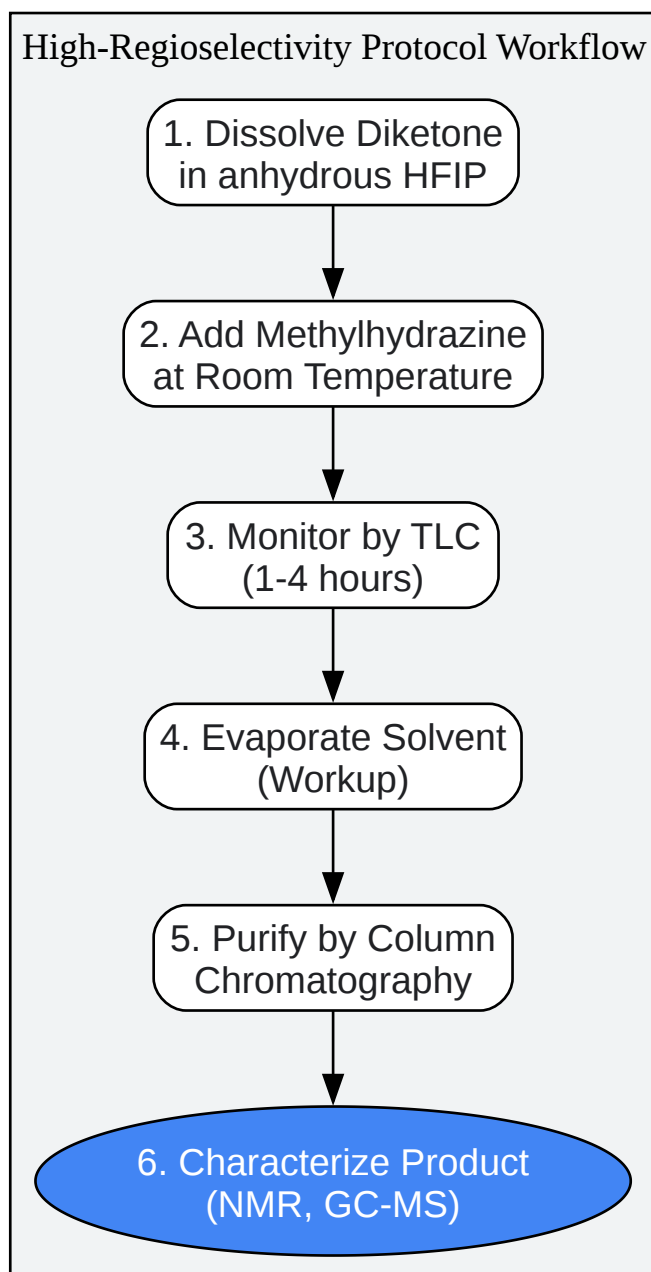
High-Regioselectivity Protocol Workflow

1. Dissolve Diketone in anhydrous HFIP

2. Add Methylhydrazine at Room Temperature

3. Monitor by TLC (1-4 hours)

4. Evaporate Solvent (Workup)

5. Purify by Column Chromatography

6. Characterize Product (NMR, GC-MS)